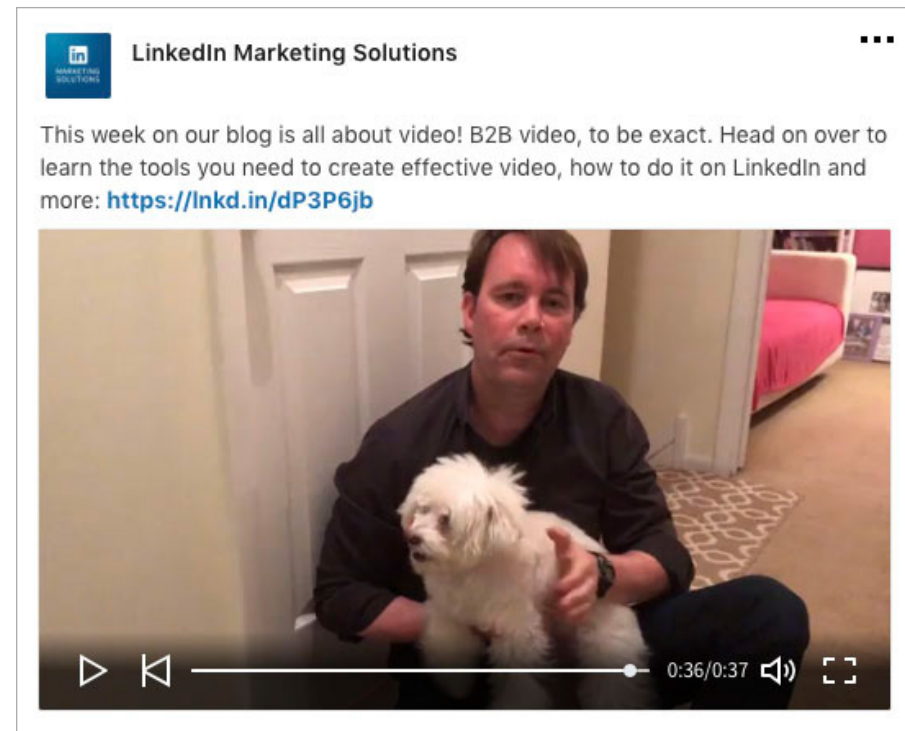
in
MARKETING SOLUTIONS

LinkedIn Marketing Solutions

This week on our blog is all about video! B2B video, to be exact. Head on over to learn the tools you need to create effective video, how to do it on LinkedIn and more: https://lnkd.in/dP3P6jb

0:36/0:37